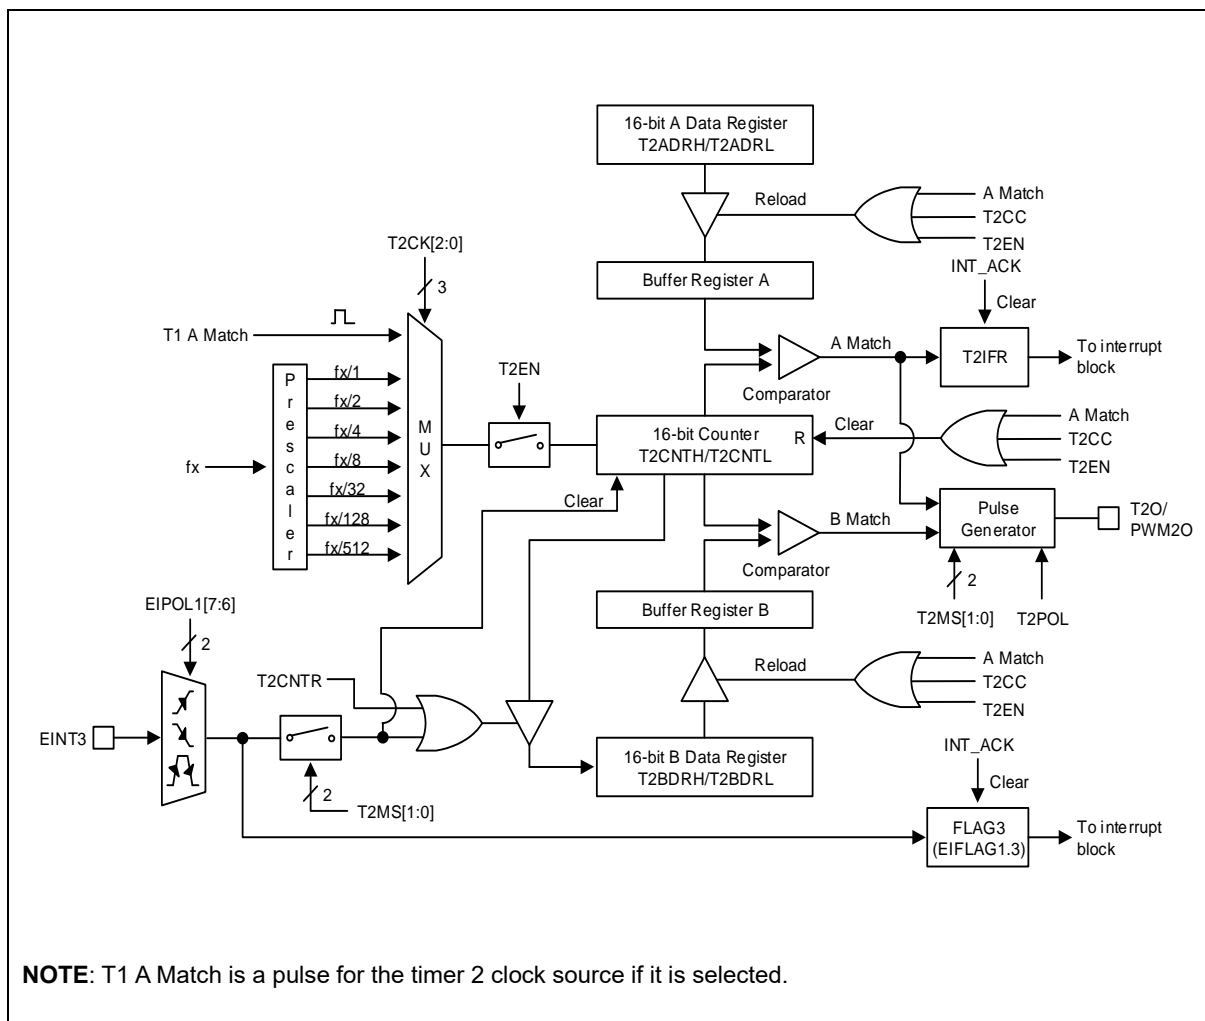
16-bit A Data Register
T2ADRH/T2ADRL

Reload

A Match
T2CC
T2EN

Buffer Register A

INT_ACK
Clear

T2CK[2:0]
3

T1 A Match

P
r
e
s
c
a
l
e
r

fx/1
fx/2
fx/4
fx/8
fx/32
fx/128
fx/512

fx

M
U
X

T2EN

A Match

Comparator

T2IFR

To interrupt block

Clear

16-bit Counter
T2CNTH/T2CNTL

R

A Match
T2CC
T2EN

Clear

B Match

Pulse Generator

T2O/
PWM2O

Comparator

2

T2MS[1:0]

T2POL

EIPOL1[7:6]
2

Buffer Register B

Reload

A Match
T2CC
T2EN

T2CNTR

EINT3

16-bit B Data Register
T2BDRH/T2BDRL

2
T2MS[1:0]

INT_ACK
Clear

FLAG3
(EIFLAG1.3)

To interrupt block

**NOTE**: T1 A Match is a pulse for the timer 2 clock source if it is selected.